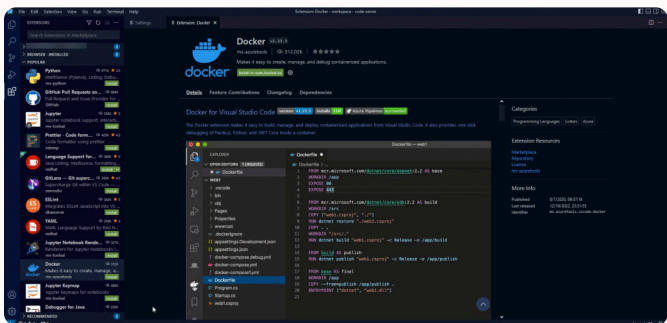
File Edit Selection View Go Run Terminal Help

Extension: Docker - workspace - code-server

EXTENSIONS

Search Extensions in Marketplace

BROWSER - INSTALLED

POPULAR

Python
IntelliSense (Pylance), Linting, Debugging
ms-python
Install

GitHub Pull Requests an...
Pull Request and Issue Provider for GitHub
GitHub
Install

Jupyter
Jupyter notebook support, interacti...
ms-toolsai
Install

Prettier - Code form...
Code formatter using prettier
esbenp
Install

Language Support for...
Java Linting, Intellisense, formatting...
redhat
Install

GitLens — Git superc...
Supercharge Git within VS Code
eamodio
Install

ESLint
Integrates ESLint JavaScript into VS...
dbaeumer
Install

YAML
YAML Language Support by Red Hat...
redhat
Install

Jupyter Notebook Rende...
Renderers for Jupyter Notebooks (with...
ms-toolsai
Install

Docker
Makes it easy to create, manage, an...
ms-azuretools
Install

Jupyter Keymap
Jupyter keymaps for notebooks
ms-toolsai
Install

Debugger for Java

RECOMMENDED

Settings

Extension: Docker

Docker v1.23.3
ms-azuretools | 512,026 | ★★★★★
Makes it easy to create, manage, and debug containerized applications.
Install in code-server

Details Feature Contributions Changelog Dependencies

Docker for Visual Studio Code

The Docker extension makes it easy to build, manage, and deploy containerized applications from Visual Studio Code. It also provides one-click debugging of Node.js, Python, and .NET Core inside a container.

EXPLORER
OPEN EDITORS 1 UNSAVED
Dockerfile
WEB1
.vscode
bin
obj
Pages
Properties
wwwroot
.dockerignore
appsettings.Development.json
appsettings.json
docker-compose.debug.yml
docker-compose.yml
Dockerfile
Program.cs
Startup.cs
web1.csproj

Dockerfile — web1

FROM mcr.microsoft.com/dotnet/core/aspnet:2.2 AS base
WORKDIR /app
EXPOSE 80
EXPOSE 443

FROM mcr.microsoft.com/dotnet/core/sdk:2.2 AS build
WORKDIR /src
COPY ["web1.csproj", "./"]
RUN dotnet restore "./web1.csproj"
COPY . .
WORKDIR "/src/."
RUN dotnet build "web1.csproj" -c Release -o /app/build

FROM build AS publish
RUN dotnet publish "web1.csproj" -c Release -o /app/publish

FROM base AS final
WORKDIR /app
COPY --from=publish /app/publish .
ENTRYPOINT ["dotnet", "web1.dll"]

Categories
Programming Languages Linters Azure

Extension Resources
Marketplace
Repository
License
ms-azuretools

More Info
Published
Last released
Identifier
ms-azuretools.vscode-docker